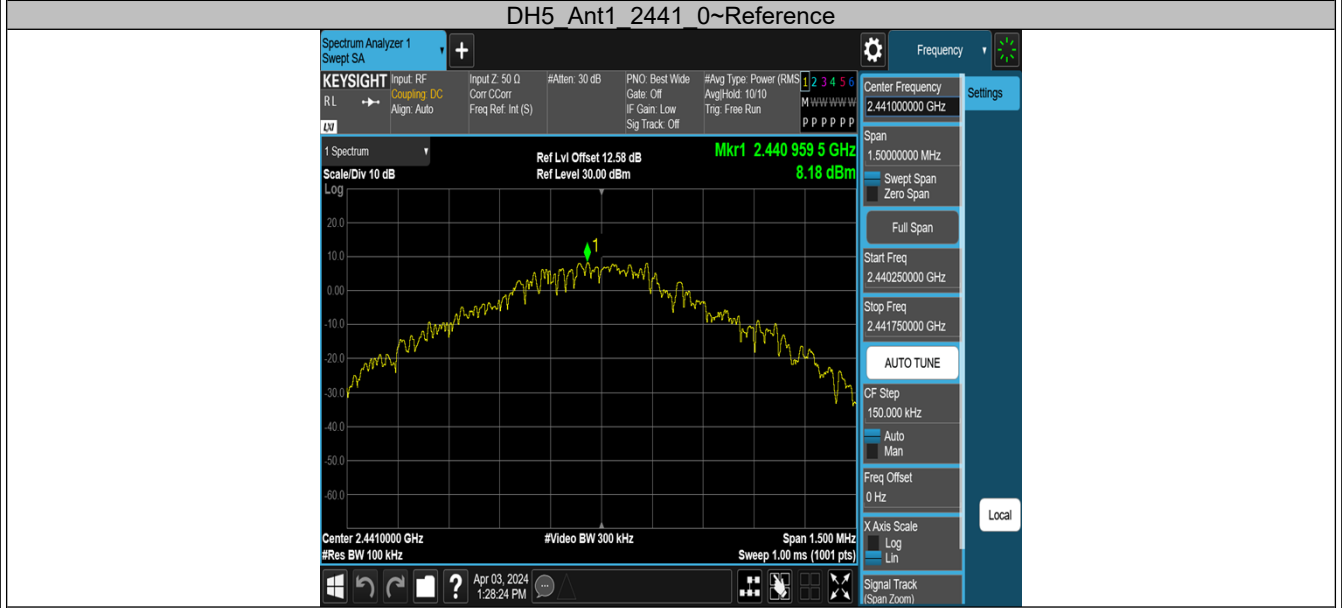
DH5_Ant1_2441_0~Reference

Spectrum Analyzer 1
Swept SA

Frequency

KEYSIGHT Input: RF
Coupling: DC
Align: Auto
RL
LXI

Input Z: 50 Ω
Corr CCorr
Freq Ref: Int (S)

#Atten: 30 dB

PNO: Best Wide
Gate: Off
IF Gain: Low
Sig Track: Off

#Avg Type: Power (RMS)
Avg|Hold: 10/10
Trig: Free Run

1 2 3 4 5 6
M W W W W W
P P P P P P

1 Spectrum

Scale/Div 10 dB
Log

Ref Lvl Offset 12.58 dB
Ref Level 30.00 dBm

Mkr1 2.440 959 5 GHz
8.18 dBm

20.0
10.0
0.00
-10.0
-20.0
-30.0
-40.0
-50.0
-60.0

1

Center 2.4410000 GHz
#Res BW 100 kHz
#Video BW 300 kHz
Span 1.500 MHz
Sweep 1.00 ms (1001 pts)

Center Frequency
2.441000000 GHz

Settings

Span
1.50000000 MHz
Swept Span
Zero Span

Full Span

Start Freq
2.440250000 GHz

Stop Freq
2.441750000 GHz

AUTO TUNE

CF Step
150.000 kHz
Auto
Man

Freq Offset
0 Hz

Local

X Axis Scale
Log
Lin

Signal Track
(Span Zoom)

Apr 03, 2024
1:28:24 PM